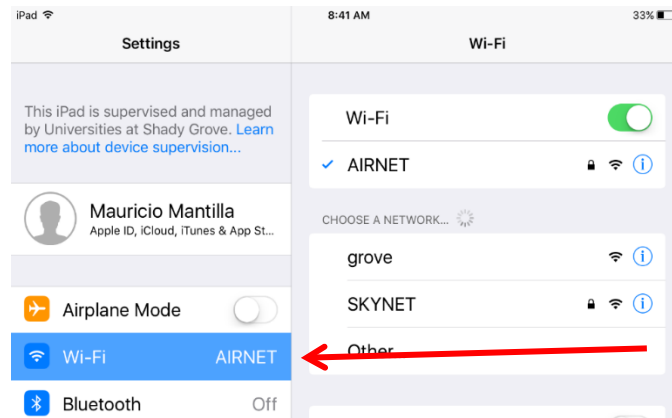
iPad 8:41 AM 33%

Settings

This iPad is supervised and managed by Universities at Shady Grove. Learn more about device supervision...

Mauricio Mantilla
Apple ID, iCloud, iTunes & App St...

Airplane Mode

Wi-Fi AIRNET

Bluetooth Off

Wi-Fi

Wi-Fi

AIRNET

CHOOSE A NETWORK...

grove

SKYNET

Other...